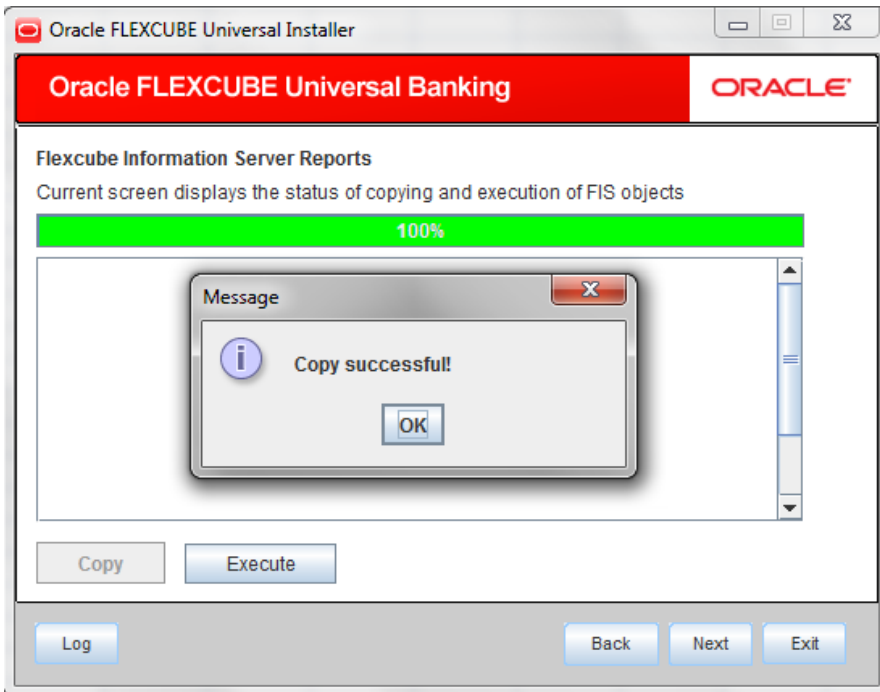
Oracle FLEXCUBE Universal Installer

Oracle FLEXCUBE Universal Banking

ORACLE

Flexcube Information Server Reports

Current screen displays the status of copying and execution of FIS objects

100%

Message

Copy successful!

OK

Copy

Execute

Log

Back

Next

Exit